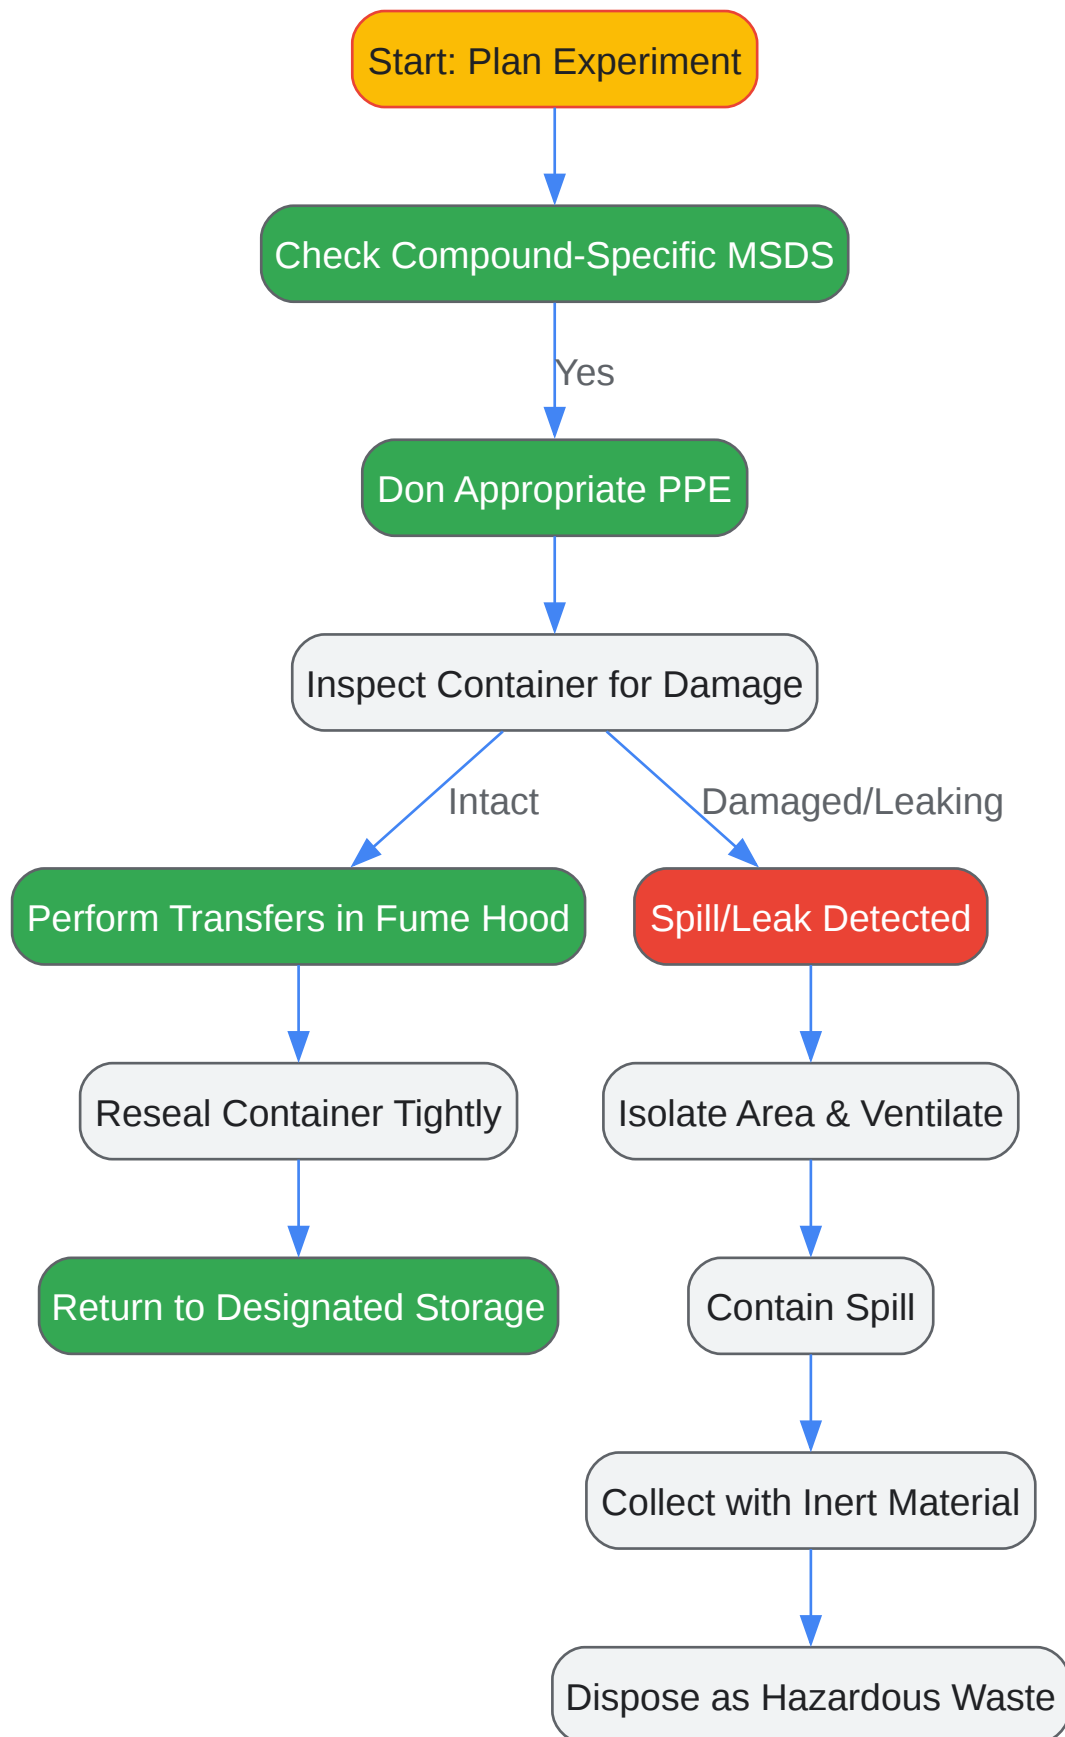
Start: Plan Experiment

Check Compound-Specific MSDS

Yes

Don Appropriate PPE

Inspect Container for Damage

Intact

Damaged/Leaking

Perform Transfers in Fume Hood

Spill/Leak Detected

Reseal Container Tightly

Isolate Area & Ventilate

Return to Designated Storage

Contain Spill

Collect with Inert Material

Dispose as Hazardous Waste